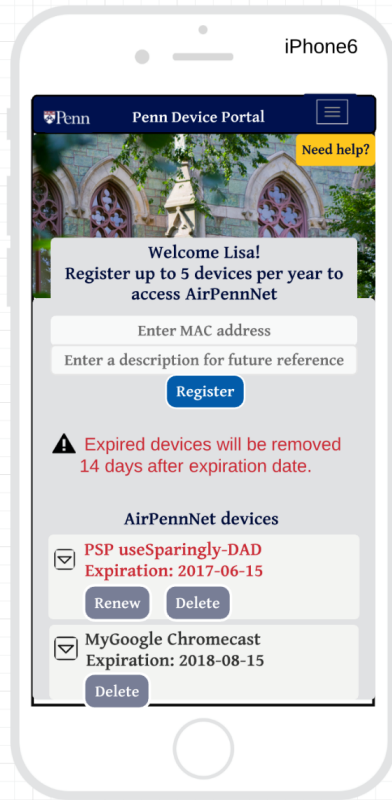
iPhone6

Penn

Penn Device Portal

Need help?

Welcome Lisa!
Register up to 5 devices per year to access AirPennNet

Enter MAC address

Enter a description for future reference

Register

Expired devices will be removed 14 days after expiration date.

AirPennNet devices

PSP useSparingly-DAD
Expiration: 2017-06-15

Renew

Delete

MyGoogle Chromecast
Expiration: 2018-08-15

Delete